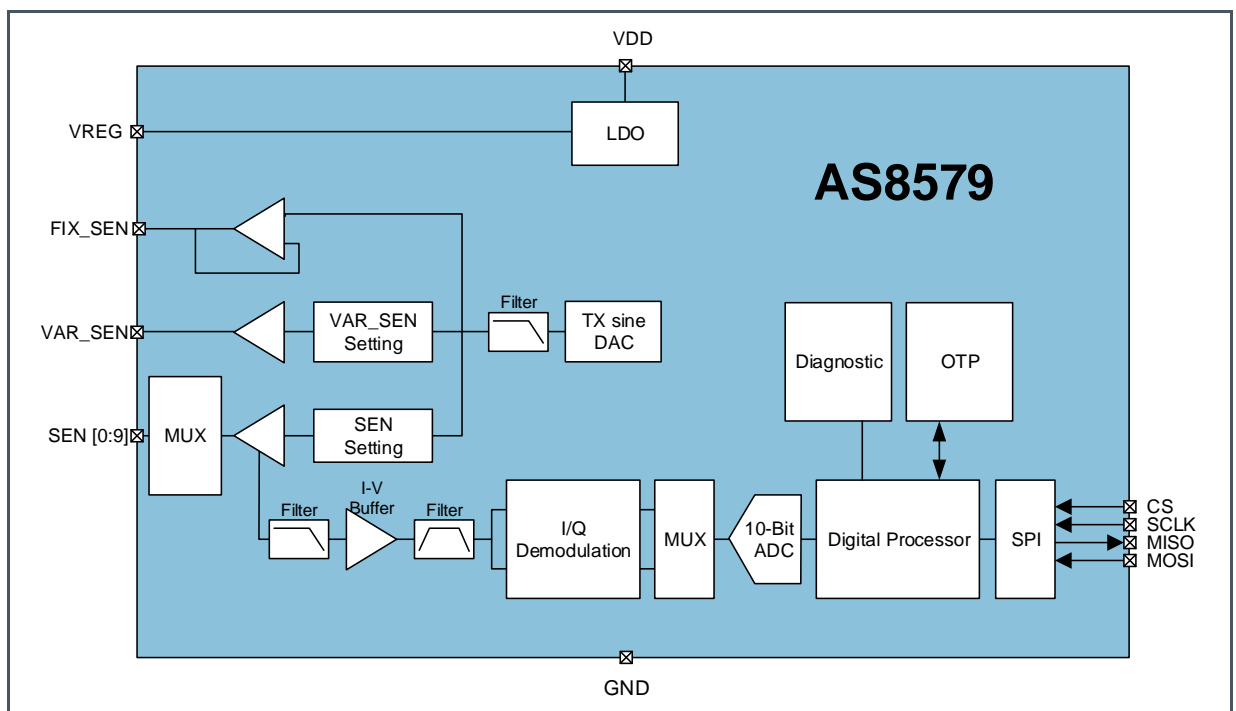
VDD

VREG

LDO

AS8579

FIX_SEN

Filter

VAR_SEN

VAR_SEN Setting

TX sine DAC

Diagnostic

OTP

SEN [0:9]

MUX

SEN Setting

Filter

I-V Buffer

Filter

I/Q Demodulation

MUX

10-Bit ADC

Digital Processor

SPI

CS
SCLK
MISO
MOSI

GND